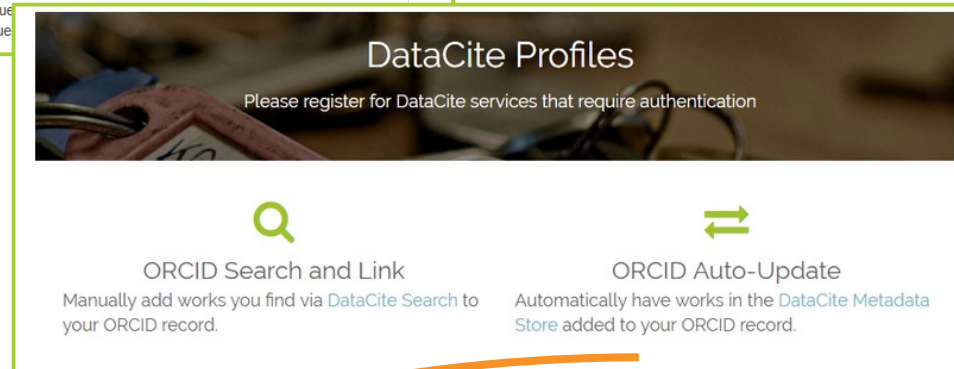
ue
ue

DataCite Profiles

Please register for DataCite services that require authentication

ORCID Search and Link

Manually add works you find via DataCite Search to your ORCID record.

ORCID Auto-Update

Automatically have works in the DataCite Metadata Store added to your ORCID record.